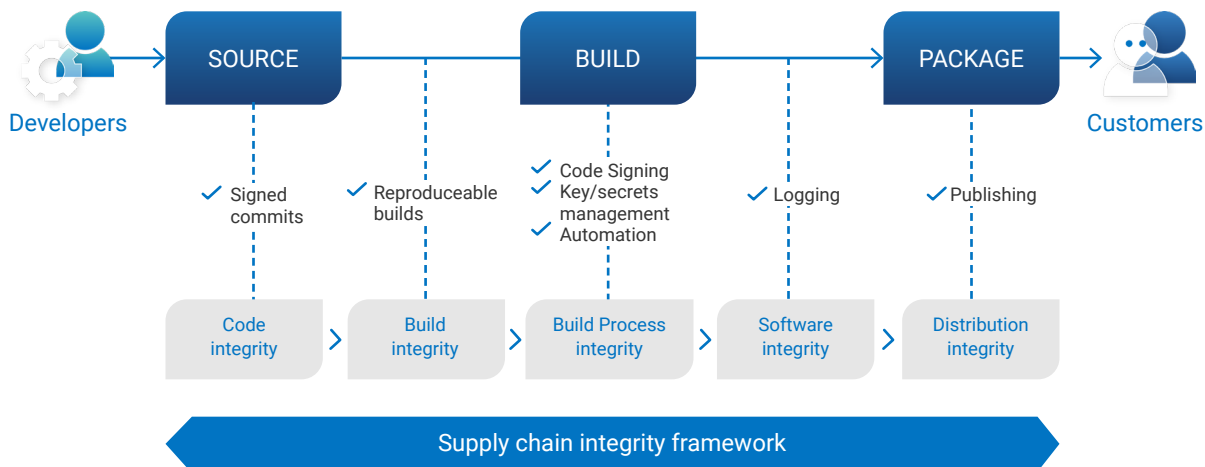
Developers

SOURCE

BUILD

PACKAGE

Customers

✓ Signed commits

✓ Reproduceable builds

✓ Code Signing
✓ Key/secrets management
✓ Automation

✓ Logging

✓ Publishing

Code integrity

Build integrity

Build Process integrity

Software integrity

Distribution integrity

Supply chain integrity framework